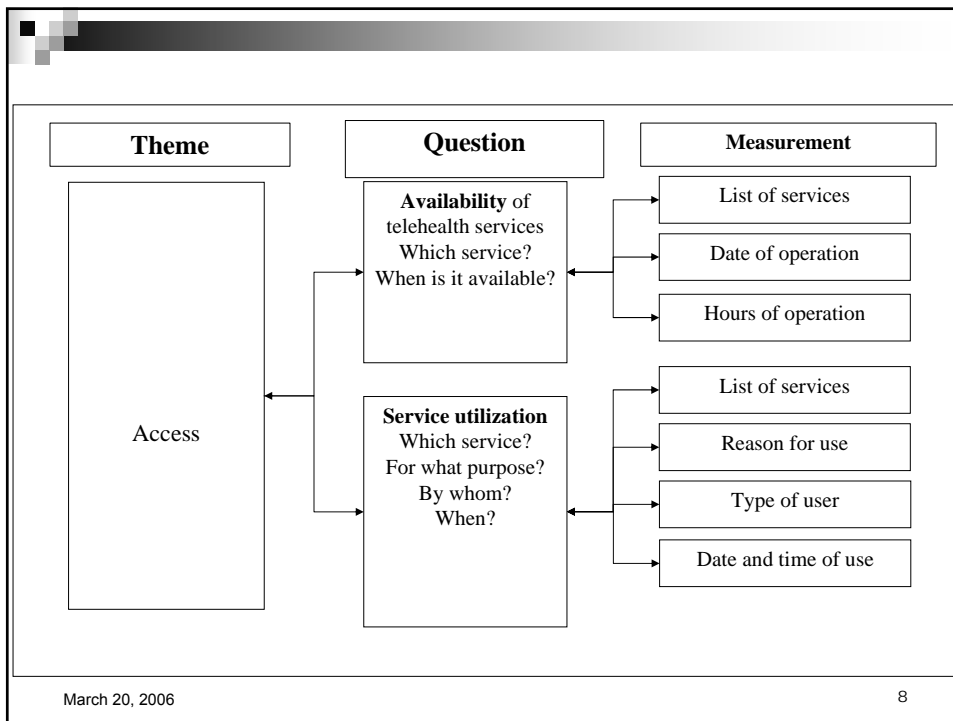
Theme

Question

Measurement

Access

Availability of telehealth services
Which service?
When is it available?

List of services

Date of operation

Hours of operation

Service utilization
Which service?
For what purpose?
By whom?
When?

List of services

Reason for use

Type of user

Date and time of use

March 20, 2006

8